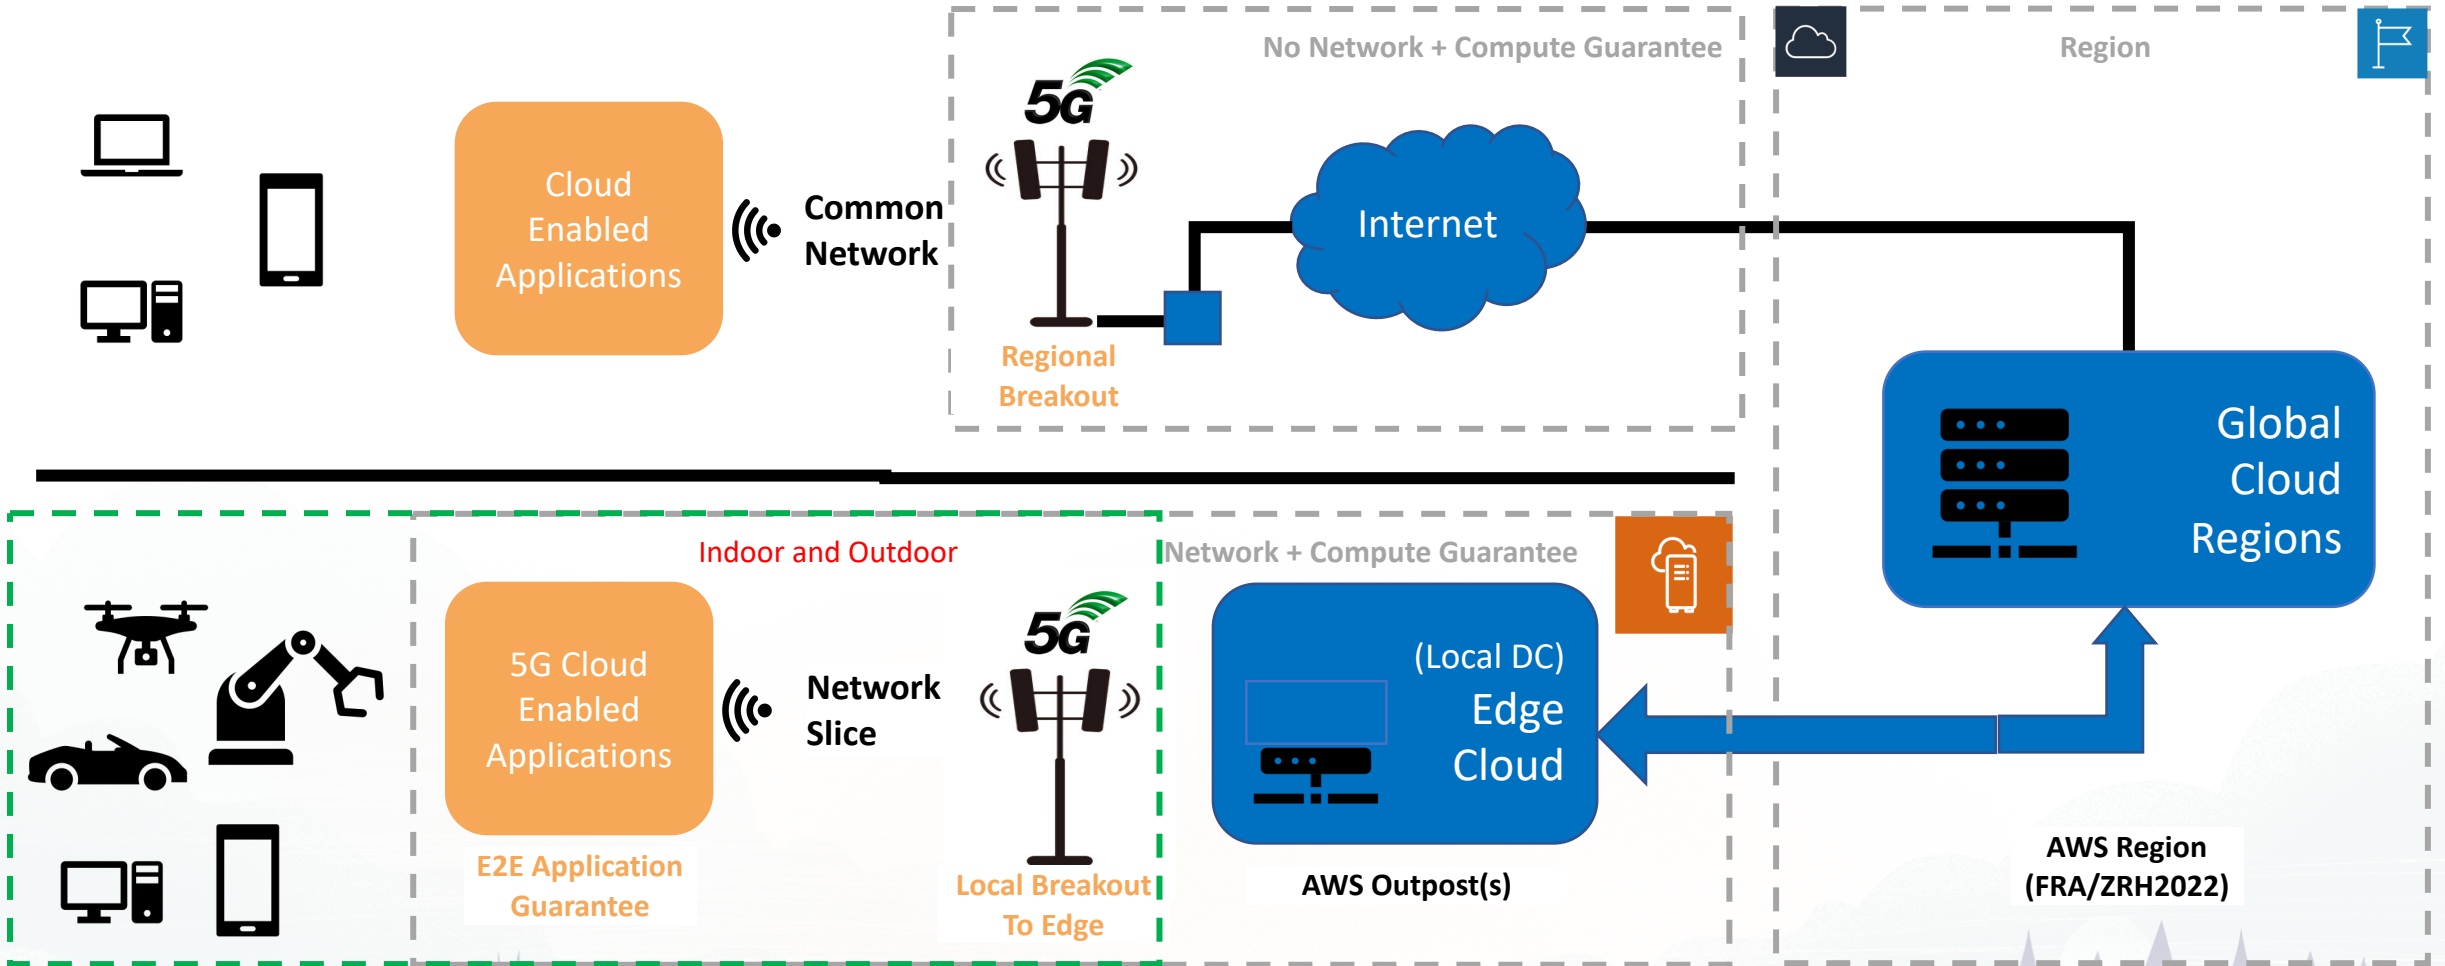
No Network + Compute Guarantee

Region

Cloud Enabled Applications

Common Network

5G

Internet

Regional Breakout

Global Cloud Regions

Indoor and Outdoor

Network + Compute Guarantee

5G Cloud Enabled Applications

Network Slice

5G

(Local DC) Edge Cloud

E2E Application Guarantee

Local Breakout To Edge

AWS Outpost(s)

AWS Region (FRA/ZRH2022)